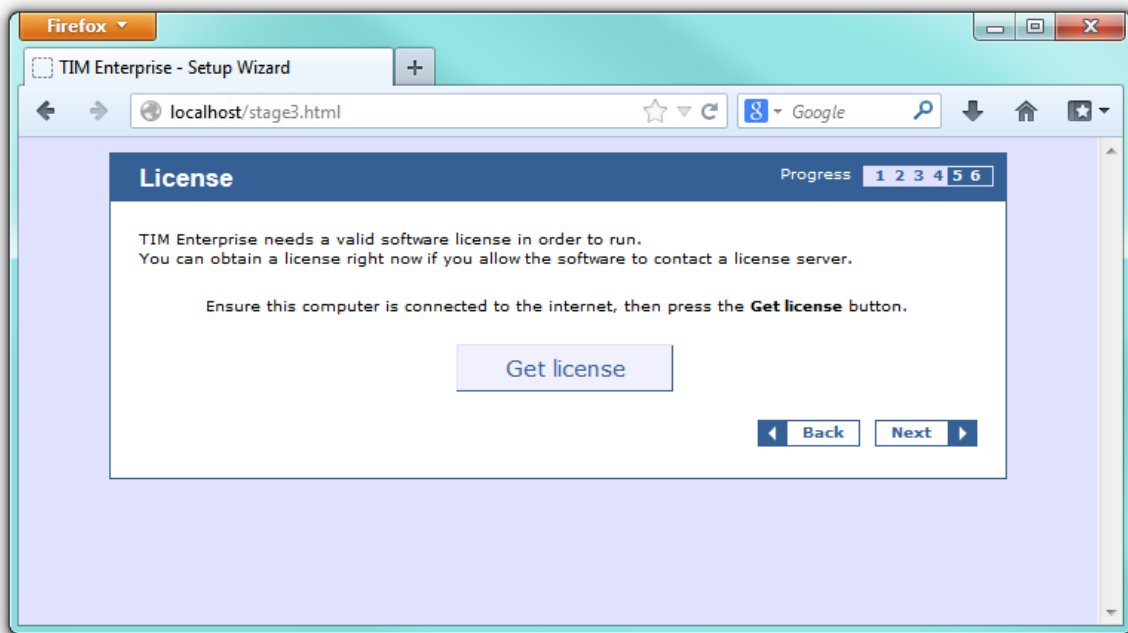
Firefox

TIM Enterprise - Setup Wizard

+

localhost/stage3.html

Google

License

Progress 1 2 3 4 5 6

TIM Enterprise needs a valid software license in order to run.
You can obtain a license right now if you allow the software to contact a license server.

Ensure this computer is connected to the internet, then press the **Get license** button.

Get license

Back

Next